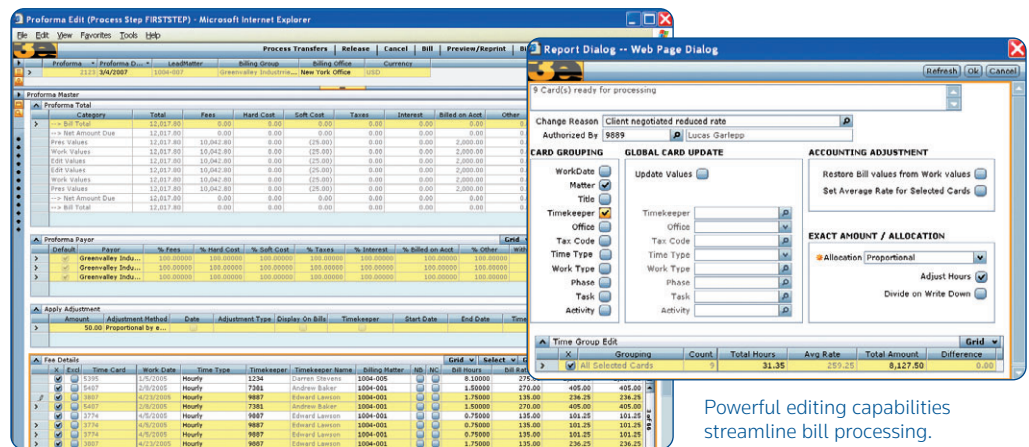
Proforma Edit (Process Step FIRSTSTEP) - Microsoft Internet Explorer

File Edit View Favorites Tools Help

Process Transfers | Release | Cancel | Bill | Preview/Reprint | Bi

| Proforma | Proforma D... | LeadMatter | Billing Group | Billing Office | Currency |
|---|---|---|---|---|---|
| 2123 | 3/4/2007 | 1004-007 | Greenvalley Industrie... | New York Office | USD |

Proforma Master

Proforma Total

| Category | Total | Fees | Hard Cost | Soft Cost | Taxes | Interest | Billed on Acct | Other |
|---|---|---|---|---|---|---|---|---|
| --> Bill Total | 12,017.60 | 0.00 | 0.00 | 0.00 | 0.00 | 0.00 | 0.00 | 0.00 |
| --> Net Amount Due | 12,017.60 | 0.00 | 0.00 | 0.00 | 0.00 | 0.00 | 0.00 | 0.00 |
| Prev Values | 12,017.60 | 10,042.60 | 0.00 | (25.00) | 0.00 | 0.00 | 2,000.00 | 0.00 |
| Work Values | 12,017.60 | 10,042.60 | 0.00 | (25.00) | 0.00 | 0.00 | 2,000.00 | 0.00 |
| Edit Values | 12,017.60 | 10,042.60 | 0.00 | (25.00) | 0.00 | 0.00 | 2,000.00 | 0.00 |
| Edit Values | 12,017.60 | 10,042.60 | 0.00 | (25.00) | 0.00 | 0.00 | 2,000.00 | 0.00 |
| Work Values | 12,017.60 | 10,042.60 | 0.00 | (25.00) | 0.00 | 0.00 | 2,000.00 | 0.00 |
| Prev Values | 12,017.60 | 10,042.60 | 0.00 | (25.00) | 0.00 | 0.00 | 2,000.00 | 0.00 |
| --> Net Amount Due | 12,017.60 | 0.00 | 0.00 | 0.00 | 0.00 | 0.00 | 0.00 | 0.00 |
| --> Bill Total | 12,017.60 | 0.00 | 0.00 | 0.00 | 0.00 | 0.00 | 0.00 | 0.00 |

Proforma Payor | Grid

| Default | Payor | % Fees | % Hard Cost | % Soft Cost | % Taxes | % Interest | % Billed on Acct | % Other |
|---|---|---|---|---|---|---|---|---|
| | Greenvalley Indu... | 100.00000 | 100.00000 | 100.00000 | 100.00000 | 100.00000 | 100.00000 | 100.00000 |
| | Greenvalley Indu... | 100.00000 | 100.00000 | 100.00000 | 100.00000 | 100.00000 | 100.00000 | 100.00000 |
| | Greenvalley Indu... | 100.00000 | 100.00000 | 100.00000 | 100.00000 | 100.00000 | 100.00000 | 100.00000 |

Apply Adjustment

| Amount | Adjustment Method | Date | Adjustment Type | Display On Bills | Timekeeper | Start Date | End Date |
|---|---|---|---|---|---|---|---|
| 50.00 | Proportional by e... | | | | | | |

Fee Details | Grid | Select

| Time Card | Work Date | Time Type | Timekeeper | Timekeeper Name | Billing Matter | NB | NC | Bill Hours | Bill Rate | | |
|---|---|---|---|---|---|---|---|---|---|---|---|
| 5395 | 1/5/2005 | Hourly | 1234 | Darren Stevens | 1004-005 | | | 8.10000 | 275.00 | | |
| 5407 | 2/8/2005 | Hourly | 7381 | Andrew Baker | 1004-005 | | | 1.50000 | 270.00 | 405.00 | 405.00 |
| 3807 | 4/23/2005 | Hourly | 9887 | Edward Lawson | 1004-001 | | | 1.75000 | 135.00 | 236.25 | 236.25 |
| 5407 | 2/8/2005 | Hourly | 7381 | Andrew Baker | 1004-005 | | | 1.50000 | 270.00 | 405.00 | 405.00 |
| 3774 | 4/5/2005 | Hourly | 9887 | Edward Lawson | 1004-001 | | | 0.75000 | 135.00 | 101.25 | 101.25 |
| 3774 | 4/5/2005 | Hourly | 9887 | Edward Lawson | 1004-001 | | | 0.75000 | 135.00 | 101.25 | 101.25 |
| 3774 | 4/5/2005 | Hourly | 9887 | Edward Lawson | 1004-001 | | | 0.75000 | 135.00 | 101.25 | 101.25 |
| 3807 | 4/23/2005 | Hourly | 9887 | Edward Lawson | 1004-001 | | | 1.75000 | 135.00 | 236.25 | 236.25 |

Report Dialog -- Web Page Dialog

Refresh | Ok | Cancel

9 Card(s) ready for processing

Change Reason: Client negotiated reduced rate
Authorized By: 9889 | Lucas Garlepp

CARD GROUPING
WorkDate
Matter
Title
Timekeeper
Office
Tax Code
Time Type
Work Type
Phase
Task
Activity

GLOBAL CARD UPDATE
Update Values
Timekeeper
Office
Tax Code
Time Type
Work Type
Phase
Task
Activity

ACCOUNTING ADJUSTMENT
Restore Bill values from Work values
Set Average Rate for Selected Cards

EXACT AMOUNT / ALLOCATION
Allocation: Proportional
Adjust Hours
Divide on Write Down

Time Group Edit | Grid

| X | Grouping | Count | Total Hours | Avg Rate | Total Amount | Difference |
|---|---|---|---|---|---|---|
| | All Selected Cards | 9 | 31.35 | 259.25 | 8,127.50 | 0.00 |

Powerful editing capabilities streamline bill processing.